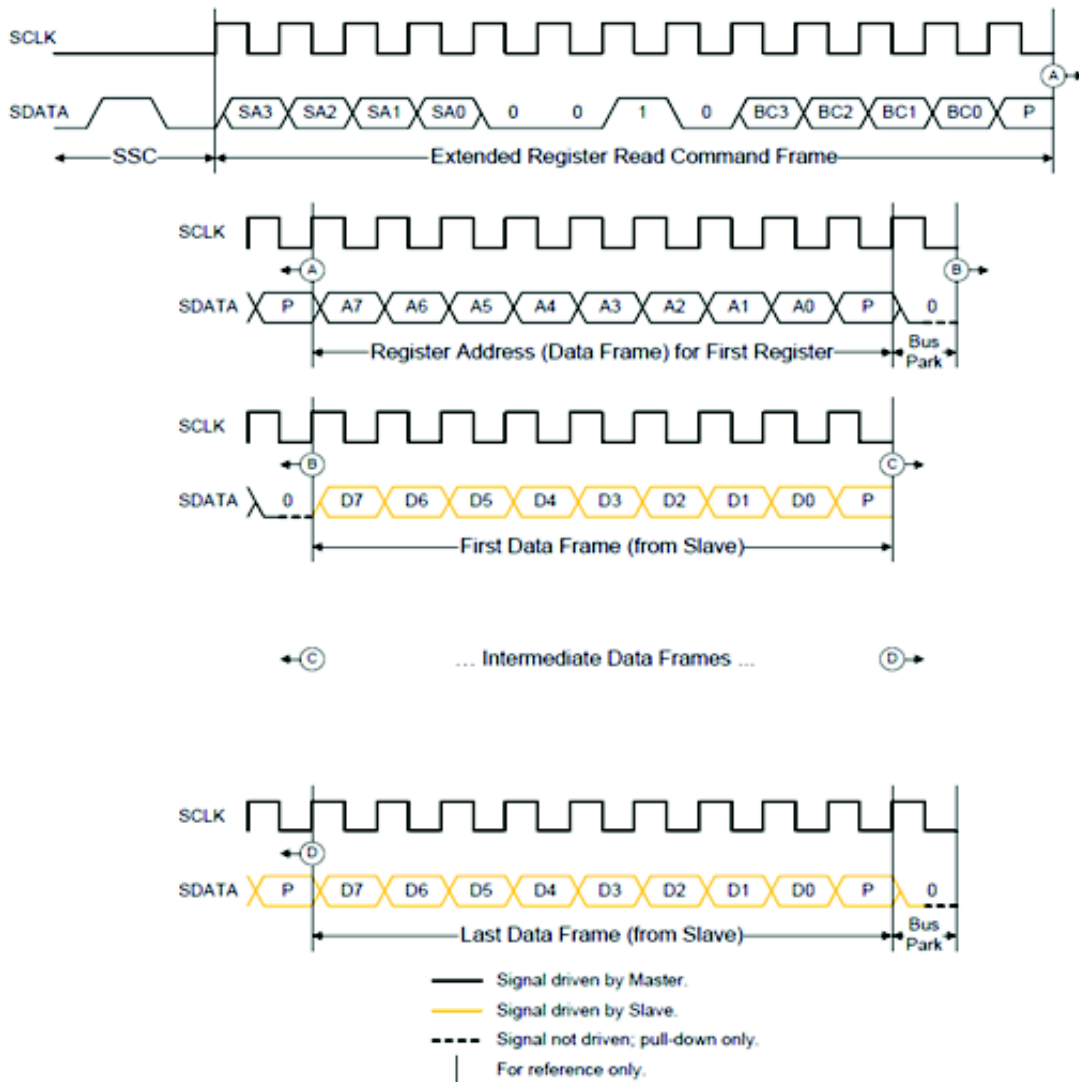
SCLK

SDATA SA3 SA2 SA1 SA0 0 0 1 0 BC3 BC2 BC1 BC0 P

A

SSC

Extended Register Read Command Frame

SCLK

A

B

SDATA P A7 A6 A5 A4 A3 A2 A1 A0 P 0

Register Address (Data Frame) for First Register

Bus Park

SCLK

B

C

SDATA 0 D7 D6 D5 D4 D3 D2 D1 D0 P

First Data Frame (from Slave)

C

... Intermediate Data Frames ...

D

SCLK

D

SDATA P D7 D6 D5 D4 D3 D2 D1 D0 P 0

Last Data Frame (from Slave)

Bus Park

Signal driven by Master.

Signal driven by Slave.

Signal not driven; pull-down only.

For reference only.